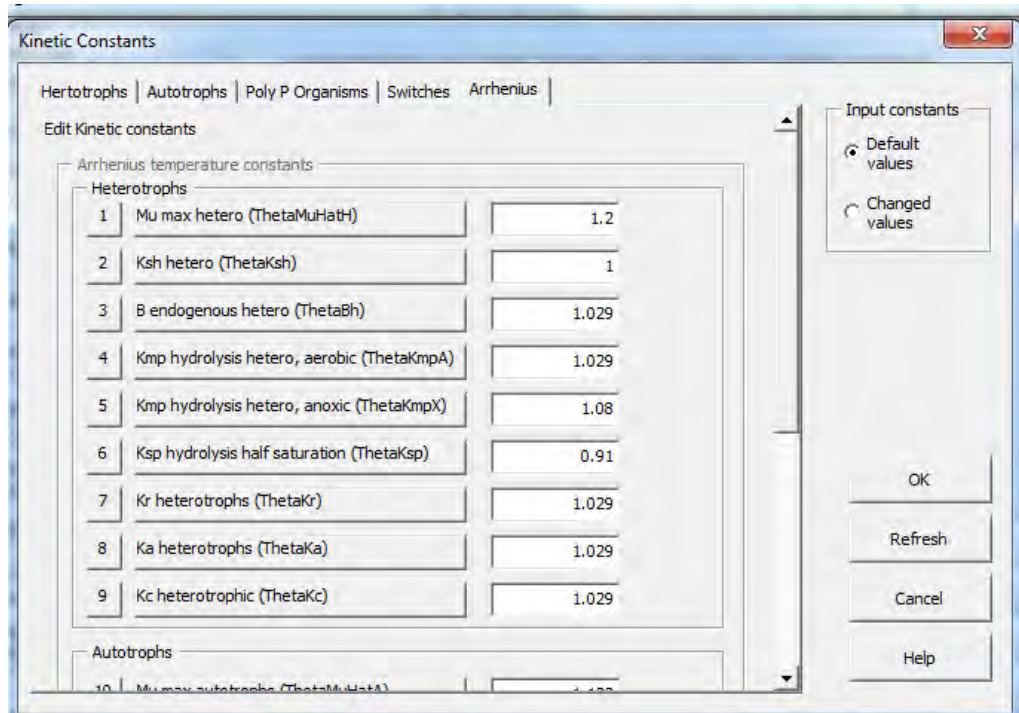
Kinetic Constants

Hertotrophs | Autotrophs | Poly P Organisms | Switches | Arrhenius

Edit Kinetic constants

Arrhenius temperature constants

Heterotrophs

1 Mu max hetero (ThetaMuHatH) 1.2

2 Ksh hetero (ThetaKsh) 1

3 B endogenous hetero (ThetaBh) 1.029

4 Kmp hydrolysis hetero, aerobic (ThetaKmpA) 1.029

5 Kmp hydrolysis hetero, anoxic (ThetaKmpX) 1.08

6 Ksp hydrolysis half saturation (ThetaKsp) 0.91

7 Kr heterotrophs (ThetaKr) 1.029

8 Ka heterotrophs (ThetaKa) 1.029

9 Kc heterotrophic (ThetaKc) 1.029

Autotrophs

10 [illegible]

Input constants

Default values

Changed values

OK

Refresh

Cancel

Help